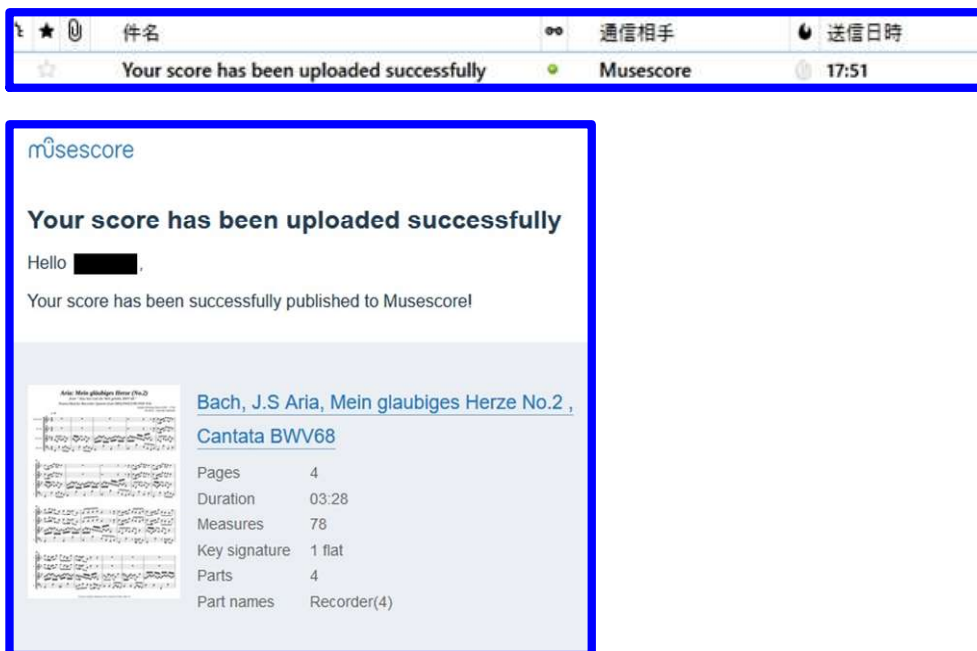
件名 | 通信相手 | 送信日時
Your score has been uploaded successfully | Musescore | 17:51

musescore

Your score has been uploaded successfully

Hello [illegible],

Your score has been successfully published to Musescore!

Aria: Mein gläubiges Herze (No.2)

Bach, J.S Aria, Mein glaubiges Herze No.2 , Cantata BWV68

| | |
|---|---|
| Pages | 4 |
| Duration | 03:28 |
| Measures | 78 |
| Key signature | 1 flat |
| Parts | 4 |
| Part names | Recorder(4) |